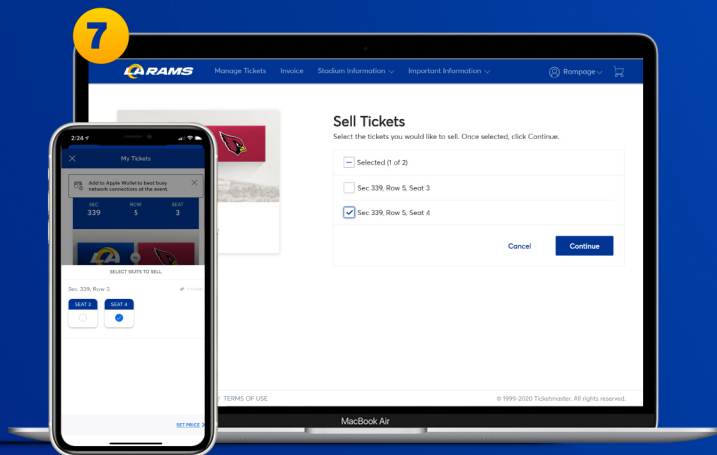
7

LA RAMS Manage Tickets Invoice Stadium Information Important Information Rampage

Sell Tickets
Select the tickets you would like to sell. Once selected, click Continue.

Selected (1 of 2)
Sec 339, Row 5, Seat 3
Sec 339, Row 5, Seat 4

Cancel Continue

TERMS OF USE
© 1999-2020 Ticketmaster. All rights reserved.

MacBook Air

2:24
My Tickets
Add to Apple Wallet to best busy network connections at the event.
SEC 339 ROW 5 SEAT 3
SELECT SEATS TO SELL
Sec. 339, Row 5
SEAT 3 SEAT 4
SET PRICE